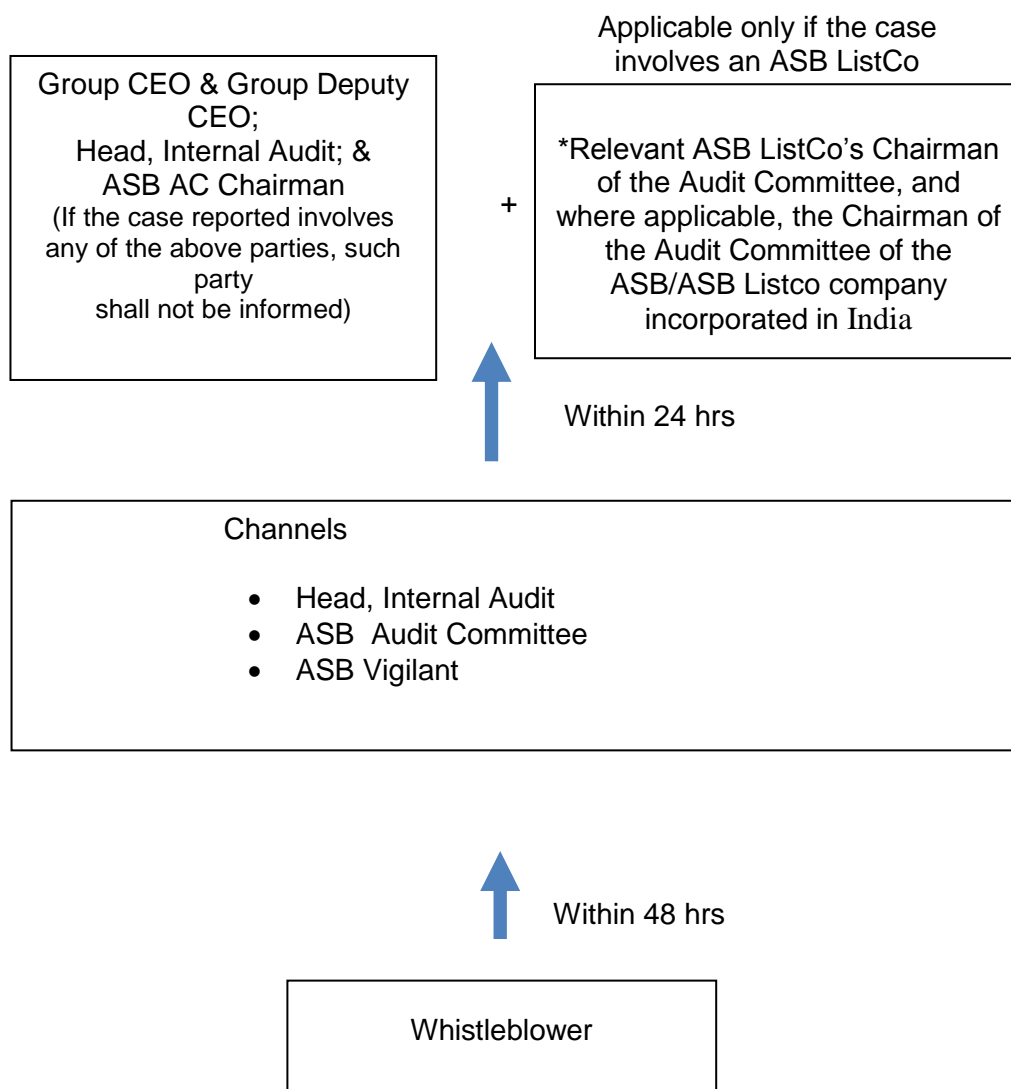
Group CEO & Group Deputy CEO;
Head, Internal Audit; &
ASB AC Chairman
(If the case reported involves any of the above parties, such party shall not be informed)

+

Applicable only if the case involves an ASB ListCo

*Relevant ASB ListCo's Chairman of the Audit Committee, and where applicable, the Chairman of the Audit Committee of the ASB/ASB Listco company incorporated in India

Within 24 hrs

Channels

- Head, Internal Audit
- ASB Audit Committee
- ASB Vigilant

Within 48 hrs

Whistleblower